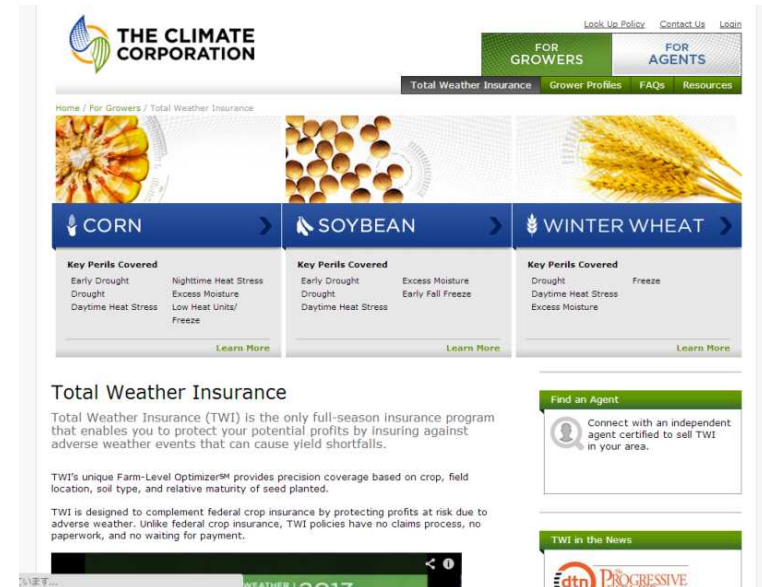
THE CLIMATE CORPORATION

Look Up Policy Contact Us Login

FOR GROWERS

FOR AGENTS

Total Weather Insurance Grower Profiles FAQs Resources

Home / For Growers / Total Weather Insurance

CORN

Key Perils Covered

Early Drought
Drought
Daytime Heat Stress
Nighttime Heat Stress
Excess Moisture
Low Heat Units/ Freeze

Learn More

SOYBEAN

Key Perils Covered

Early Drought
Drought
Daytime Heat Stress
Excess Moisture
Early Fall Freeze

Learn More

WINTER WHEAT

Key Perils Covered

Drought
Daytime Heat Stress
Excess Moisture
Freeze

Learn More

Total Weather Insurance

Total Weather Insurance (TWI) is the only full-season insurance program that enables you to protect your potential profits by insuring against adverse weather events that can cause yield shortfalls.

TWI's unique Farm-Level Optimizer℠ provides precision coverage based on crop, field location, soil type, and relative maturity of seed planted.

TWI is designed to complement federal crop insurance by protecting profits at risk due to adverse weather. Unlike federal crop insurance, TWI policies have no claims process, no paperwork, and no waiting for payment.

Find an Agent

Connect with an independent agent certified to sell TWI in your area.

TWI in the News

dtn PROGRESSIVE

WEATHER | 2013

ています...